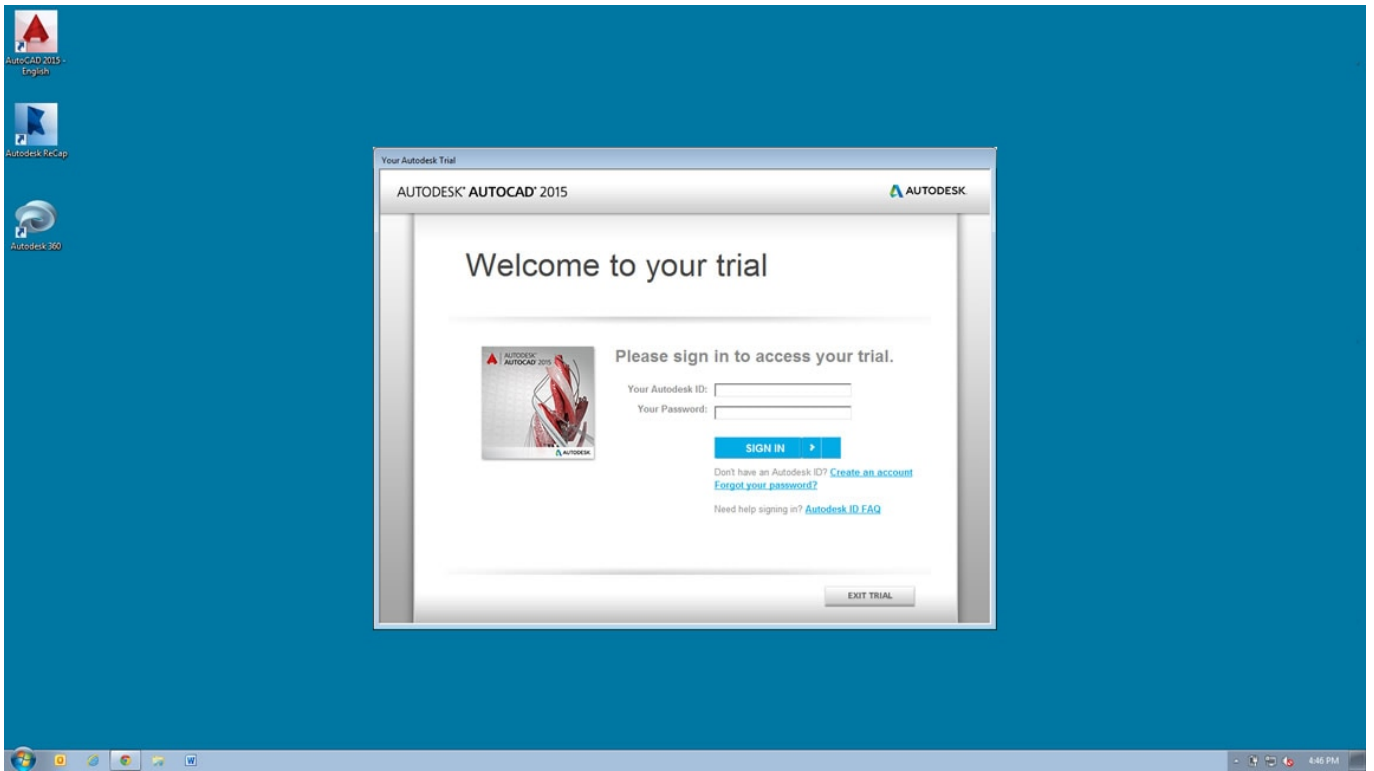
AutoCAD 2015 - English

Autodesk ReCap

Autodesk 360

Your Autodesk Trial

AUTODESK® AUTOCAD® 2015

AUTODESK.

Welcome to your trial

AUTODESK® AUTOCAD® 2015

AUTODESK.

Please sign in to access your trial.

Your Autodesk ID:

Your Password:

SIGN IN

Don't have an Autodesk ID? Create an account

Forgot your password?

Need help signing in? Autodesk ID FAQ

EXIT TRIAL

4:46 PM